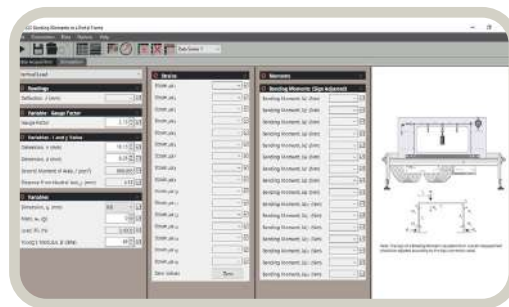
Bending Moments in a Portal Frame

Vertical Load

Readings

Deflection: δ (mm)

Variables - Gauge Factor

Gauge Factor

Variables - I and y Value

Dimension, b (mm)

Dimension, d (mm)

Second Moment of Area, I (mm⁴)

Distance from Neutral Axis, y (mm)

Variables

Strains

Strain μ₁

Strain μ₂

Strain μ₃

Strain μ₄

Strain μ₅

Strain μ₆

Strain μ₇

Strain μ₈

Strain μ₉

Strain μ₁₀

Strain μ₁₁

Strain μ₁₂

Strain μ₁₃

Strain μ₁₄

Strain μ₁₅

Strain μ₁₆

Zero Values

Zero

Moments

Bending Moments (Sign Adjusted)

Bending Moment, M₁ (Nm)

Bending Moment, M₂ (Nm)

Bending Moment, M₃ (Nm)

Bending Moment, M₄ (Nm)

Bending Moment, M₅ (Nm)

Bending Moment, M₆ (Nm)

Bending Moment, M₇ (Nm)

Bending Moment, M₈ (Nm)

Bending Moment, M₉ (Nm)

Bending Moment, M₁₀ (Nm)

Bending Moment, M₁₁ (Nm)

Bending Moment, M₁₂ (Nm)

Bending Moment, M₁₃ (Nm)

Bending Moment, M₁₄ (Nm)

Bending Moment, M₁₅ (Nm)

Bending Moment, M₁₆ (Nm)

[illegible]